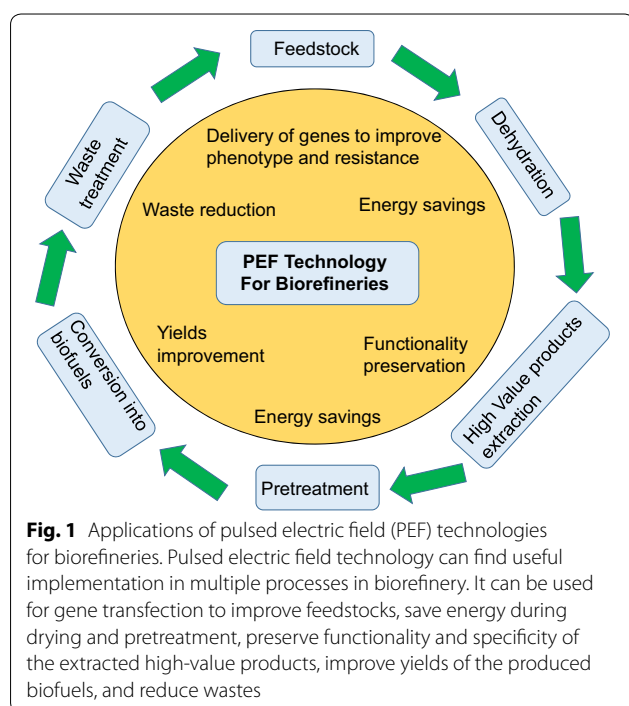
Feedstock

Dehydration

High Value products extraction

Pretreatment

Conversion into biofuels

Waste treatment

Delivery of genes to improve phenotype and resistance

Waste reduction

Energy savings

PEF Technology For Biorefineries

Yields improvement

Functionality preservation

Energy savings

**Fig. 1** Applications of pulsed electric field (PEF) technologies for biorefineries. Pulsed electric field technology can find useful implementation in multiple processes in biorefinery. It can be used for gene transfection to improve feedstocks, save energy during drying and pretreatment, preserve functionality and specificity of the extracted high-value products, improve yields of the produced biofuels, and reduce wastes